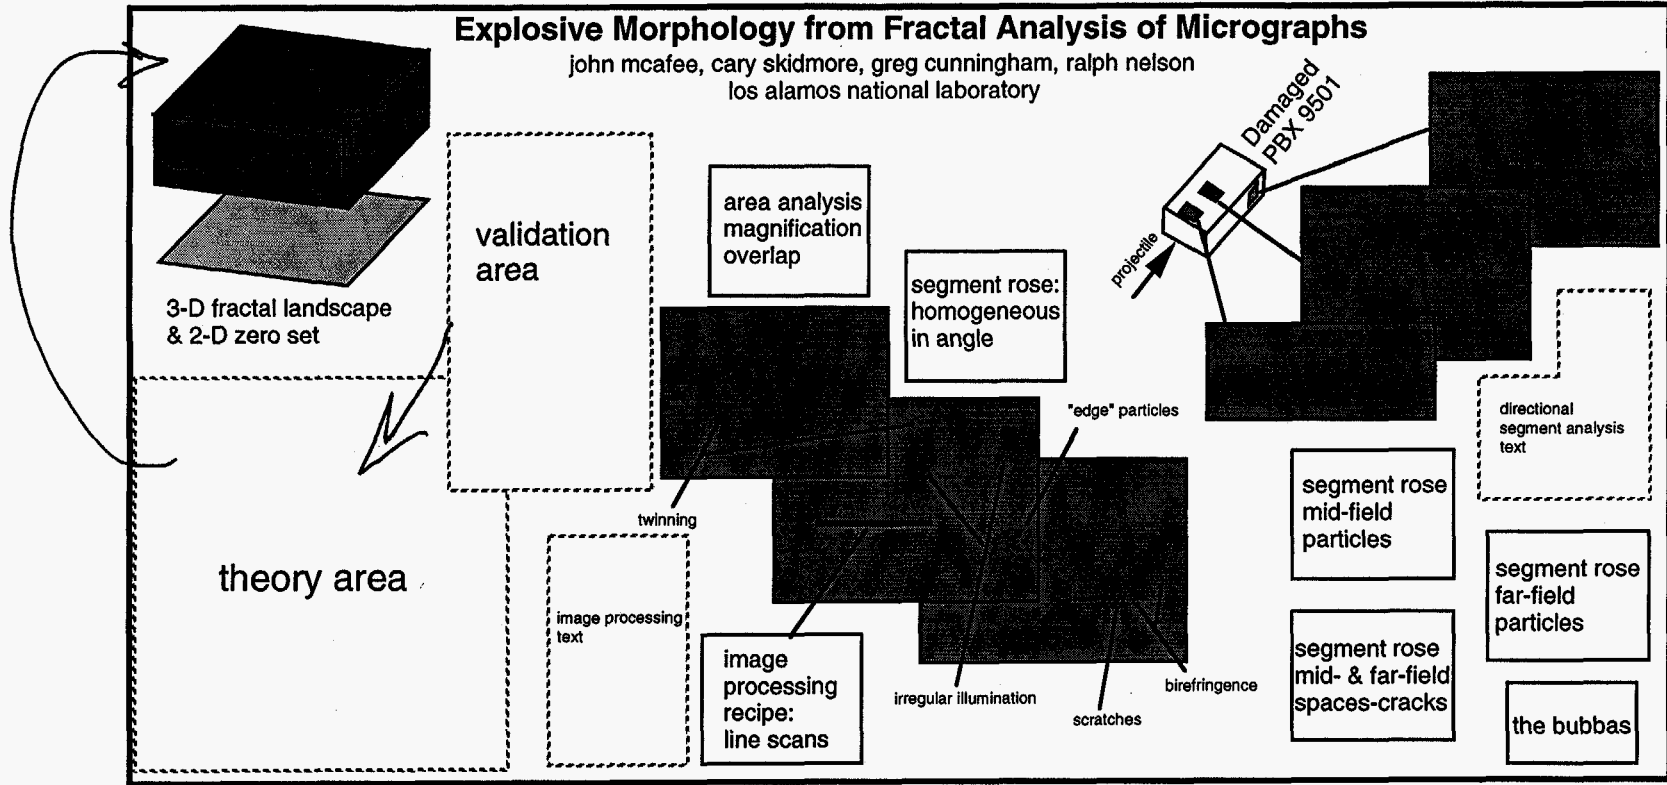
Explosive Morphology from Fractal Analysis of Micrographs
john mcafee, cary skidmore, greg cunningham, ralph nelson
los alamos national laboratory

3-D fractal landscape & 2-D zero set

validation area

area analysis magnification overlap

segment rose: homogeneous in angle

Damaged PBX 9501

projectile

"edge" particles

directional segment analysis text

theory area

twinning

image processing text

image processing recipe: line scans

irregular illumination

scratches

birefringence

segment rose mid-field particles

segment rose far-field particles

segment rose mid- & far-field spaces-cracks

the bubbas